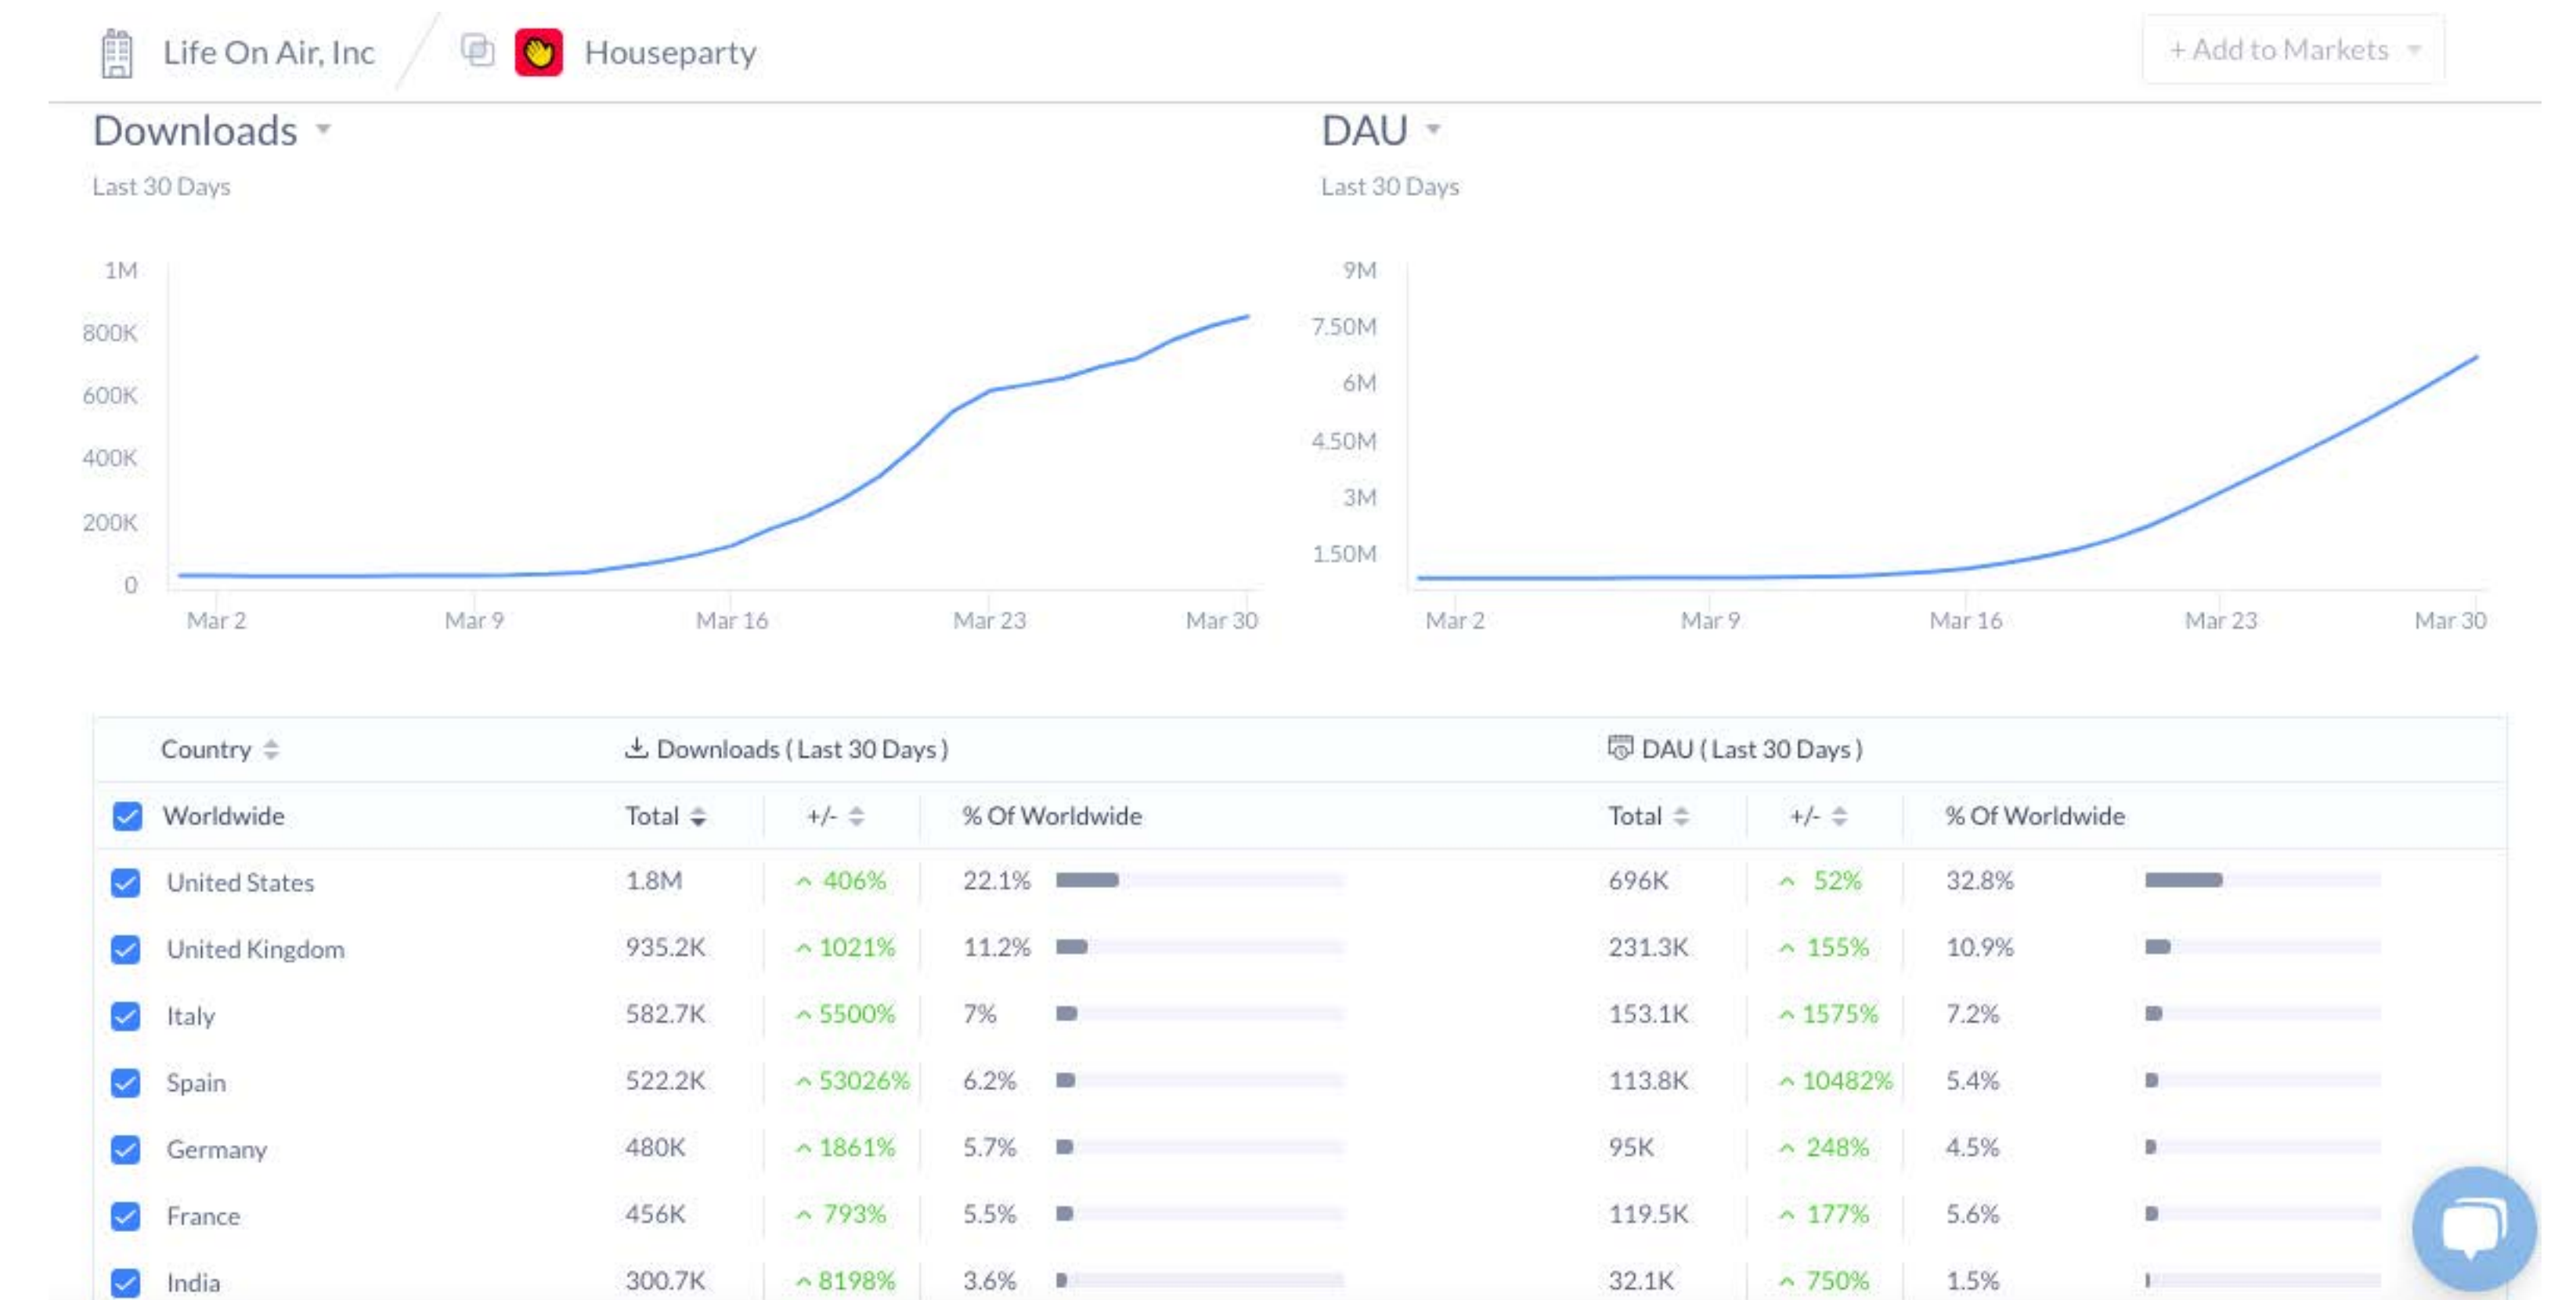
Life On Air, Inc / Houseparty

+ Add to Markets

Downloads

Last 30 Days

1M
800K
600K
400K
200K
0

Mar 2 Mar 9 Mar 16 Mar 23 Mar 30

DAU

Last 30 Days

9M
7.50M
6M
4.50M
3M
1.50M

Mar 2 Mar 9 Mar 16 Mar 23 Mar 30

| Country | Downloads ( Last 30 Days ) | | | DAU ( Last 30 Days ) | | |
|---|---|---|---|---|---|---|
| Worldwide | Total | +/- | % Of Worldwide | Total | +/- | % Of Worldwide |
| United States | 1.8M | 406% | 22.1% | 696K | 52% | 32.8% |
| United Kingdom | 935.2K | 1021% | 11.2% | 231.3K | 155% | 10.9% |
| Italy | 582.7K | 5500% | 7% | 153.1K | 1575% | 7.2% |
| Spain | 522.2K | 53026% | 6.2% | 113.8K | 10482% | 5.4% |
| Germany | 480K | 1861% | 5.7% | 95K | 248% | 4.5% |
| France | 456K | 793% | 5.5% | 119.5K | 177% | 5.6% |
| India | 300.7K | 8198% | 3.6% | 32.1K | 750% | 1.5% |